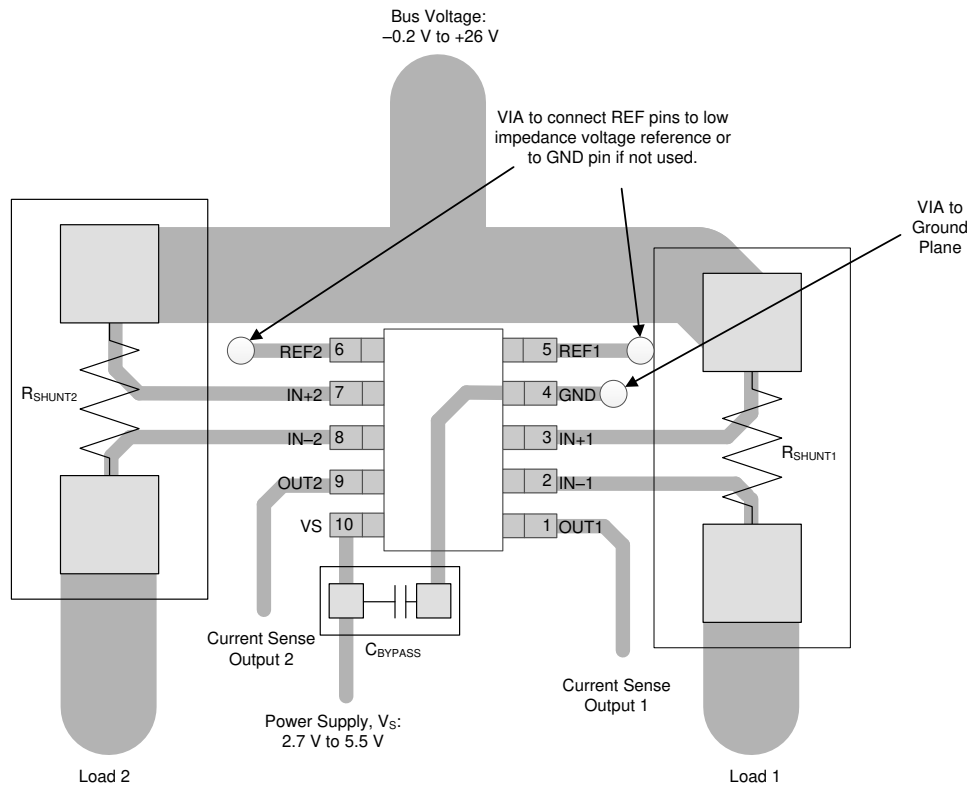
Bus Voltage:
–0.2 V to +26 V

VIA to connect REF pins to low impedance voltage reference or to GND pin if not used.

VIA to Ground Plane

$R_{SHUNT2}$

REF2 6
IN+2 7
IN–2 8
OUT2 9
VS 10

5 REF1
4 GND
3 IN+1
2 IN–1
1 OUT1

$R_{SHUNT1}$

$C_{BYPASS}$

Current Sense Output 2

Current Sense Output 1

Power Supply, $V_S$:
2.7 V to 5.5 V

Load 2

Load 1